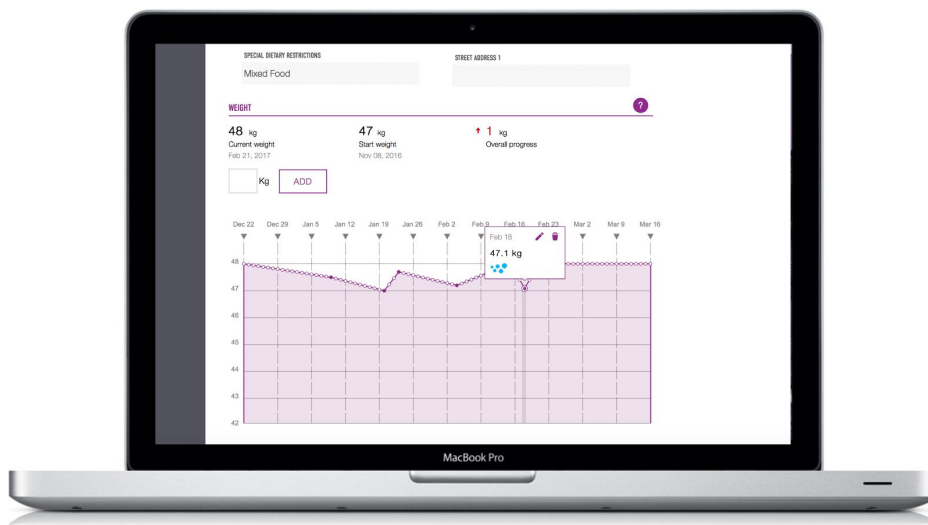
SPECIAL DIETARY RESTRICTIONS
Mixed Food

STREET ADDRESS 1

WEIGHT

?

48 kg
Current weight
Feb 21, 2017

47 kg
Start weight
Nov 08, 2016

↑ 1 kg
Overall progress

Kg ADD

Dec 22 Dec 29 Jan 5 Jan 12 Jan 19 Jan 26 Feb 2 Feb 9 Feb 16 Feb 23 Mar 2 Mar 9 Mar 16

Feb 18
47.1 kg

48
47
46
45
44
43
42

MacBook Pro